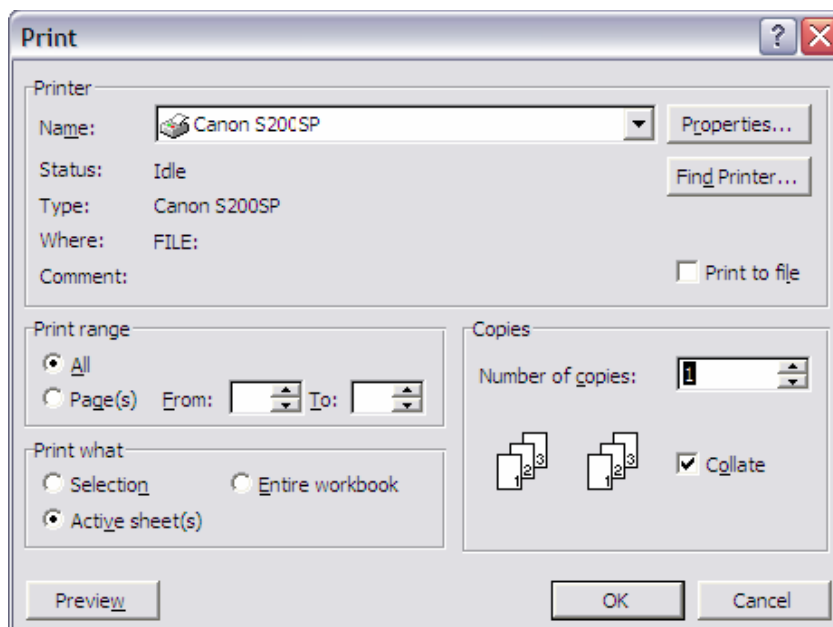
Print
?

Printer
Name: Canon S200SP
Status: Idle
Type: Canon S200SP
Where: FILE:
Comment:
Properties...
Find Printer...
Print to file

Print range
All
Page(s) From: To:

Copies
Number of copies: 1
1 2 3
1 2 3
Collate

Print what
Selection
Entire workbook
Active sheet(s)

Preview
OK
Cancel